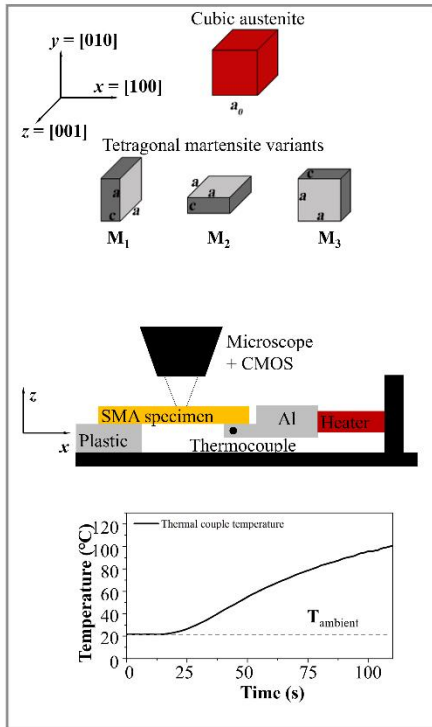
Cubic austenite

$y = [010]$

$x = [100]$

$z = [001]$

$a_0$

Tetragonal martensite variants

a
c
a

a
a
c

c
a
a

$M_1$ $M_2$ $M_3$

Microscope + CMOS

z

x

SMA specimen

Al

Heater

Plastic

Thermocouple

Thermal couple temperature

Temperature (°C)

120
100
80
60
40
20
0

$T_{ambient}$

0 25 50 75 100

Time (s)